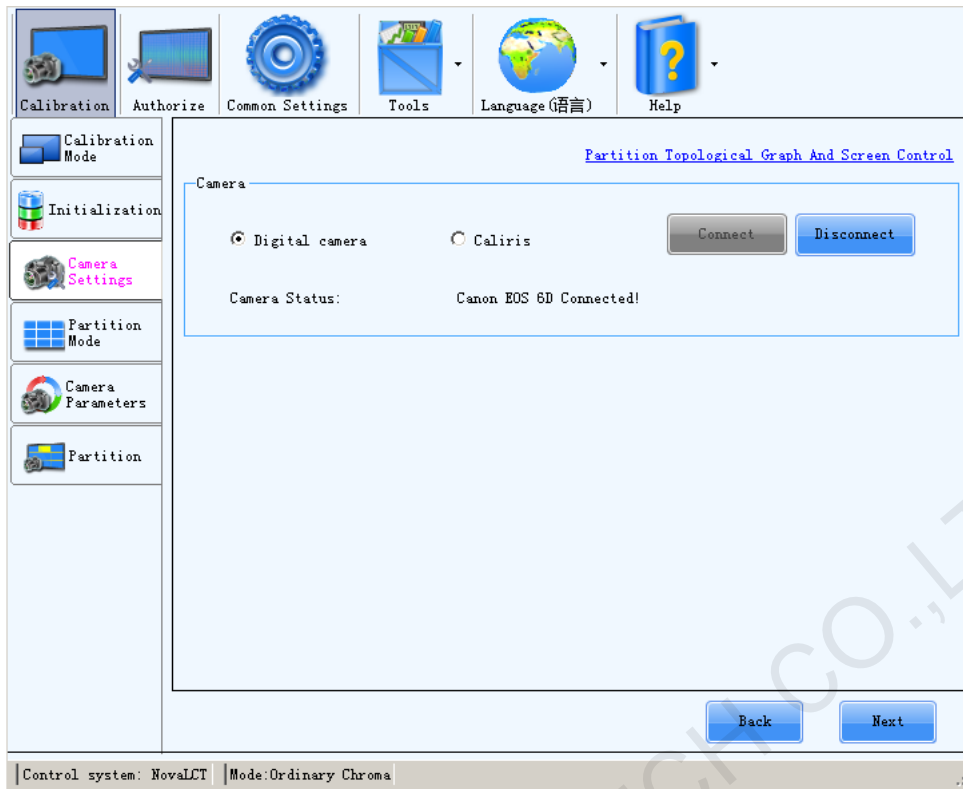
Calibration Authorize Common Settings Tools Language(语言) Help

Calibration Mode

Initialization

Camera Settings

Partition Mode

Camera Parameters

Partition

Partition Topological Graph And Screen Control

Camera

Digital camera

Caliris

Connect

Disconnect

Camera Status:

Canon EOS 6D Connected!

Back

Next

Control system: NovaLCT

Mode:Ordinary Chroma

CH CO.,L